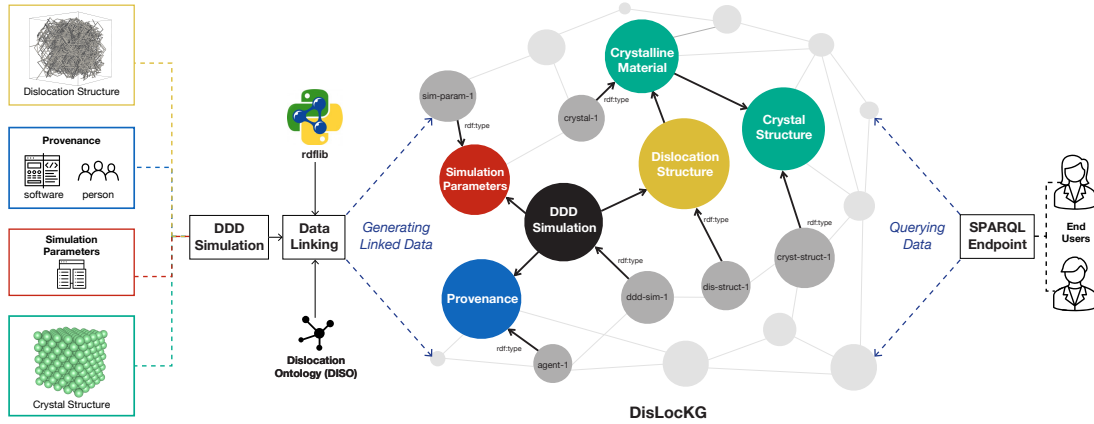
Dislocation Structure

Provenance

software person

Simulation Parameters

Crystal Structure

DDD Simulation

rdflib

Data Linking

Dislocation Ontology (DISO)

Generating Linked Data

sim-param-1

rdf:type

Simulation Parameters

crystal-1

rdf:type

Crystalline Material

Crystal Structure

Dislocation Structure

DDD Simulation

rdf:type

rdf:type

rdf:type

Provenance

ddd-sim-1

dis-struct-1

cryst-struct-1

rdf:type

agent-1

DisLocKG

Querying Data

SPARQL Endpoint

End Users